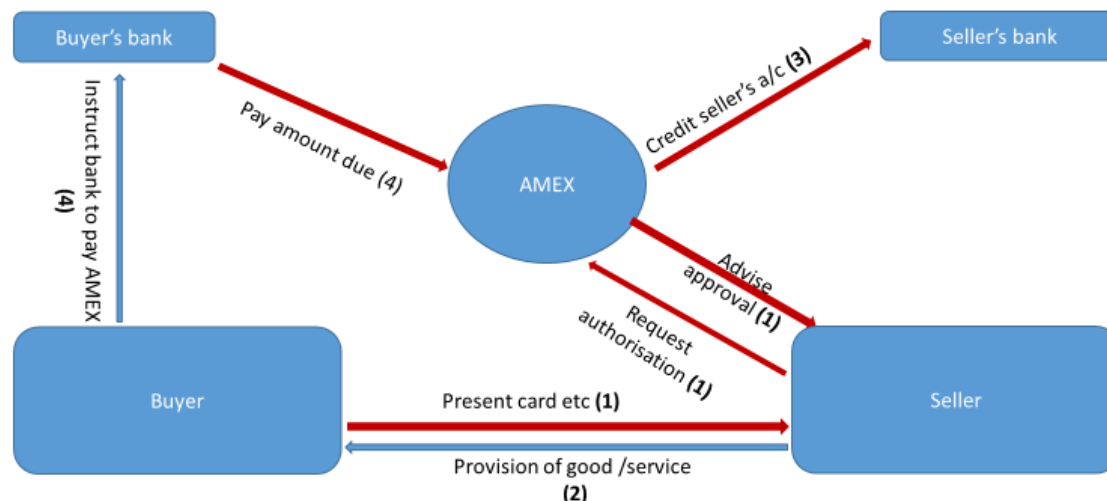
Buyer's bank

Seller's bank

Instruct bank to pay AMEX (4)

Pay amount due (4)

AMEX

Credit seller's a/c (3)

Advise approval (1)

Request authorisation (1)

Buyer

Seller

Present card etc (1)

Provision of good /service (2)